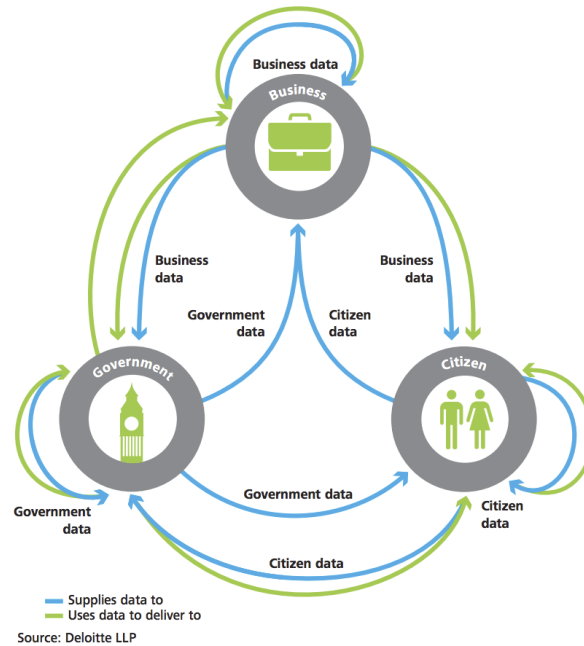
Business data

Business

Business data

Business data

Government data

Citizen data

Government

Citizen

Government data

Government data

Citizen data

Citizen data

Supplies data to
Uses data to deliver to

Source: Deloitte LLP